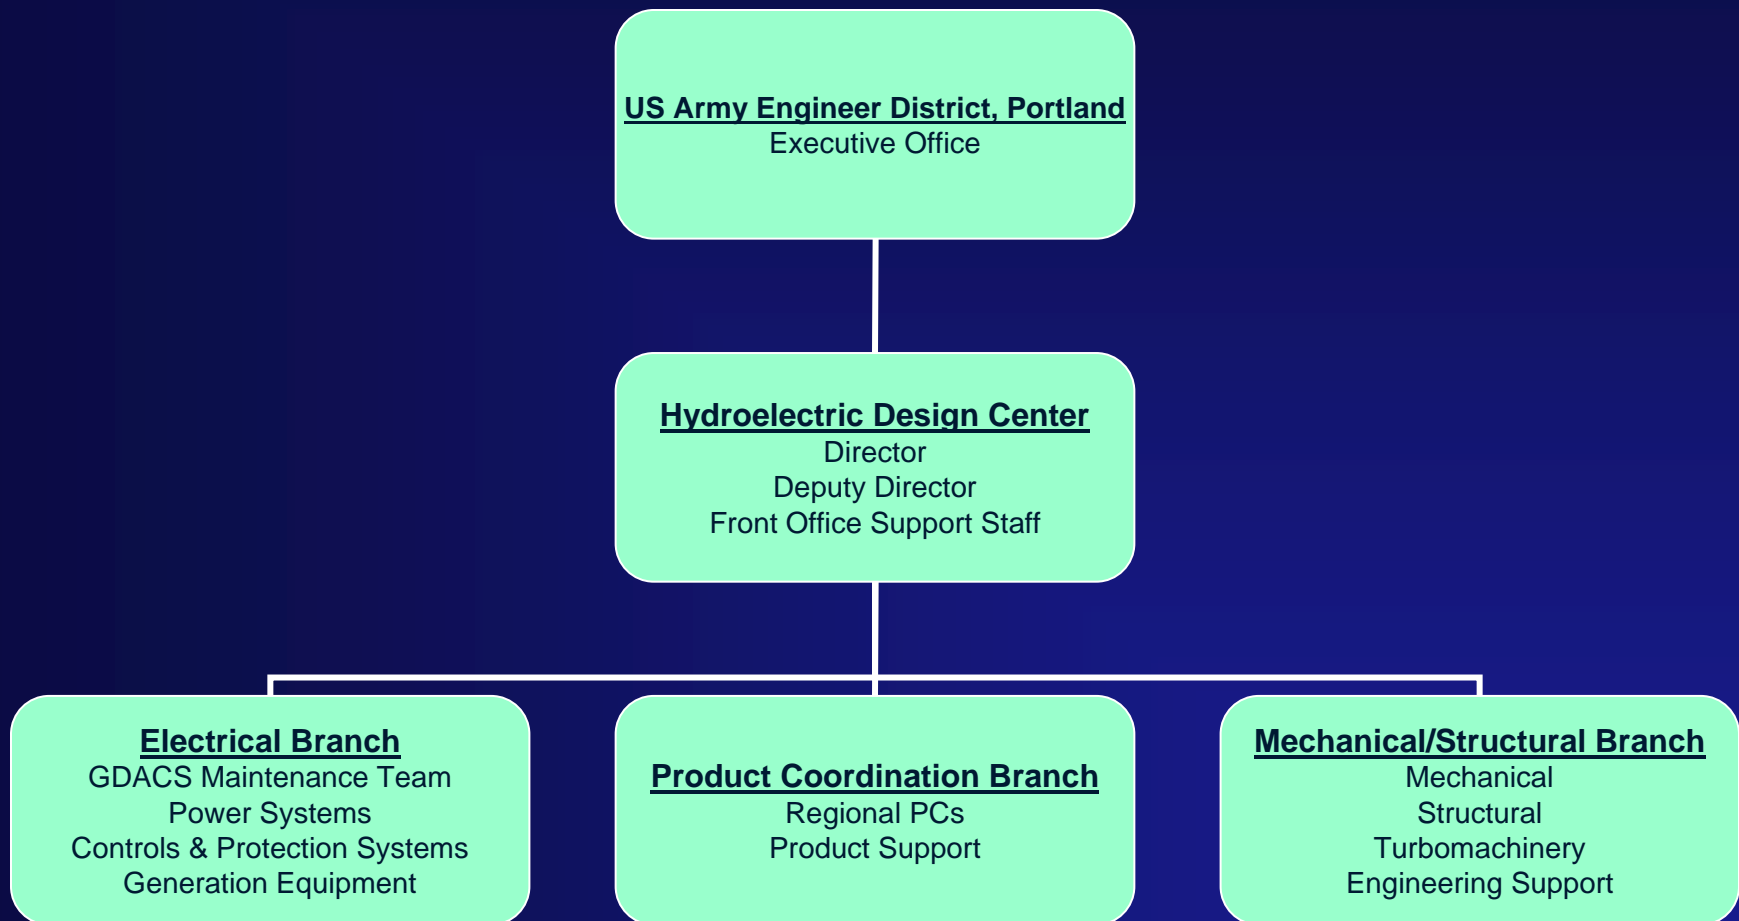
US Army Engineer District, Portland
Executive Office

Hydroelectric Design Center
Director
Deputy Director
Front Office Support Staff

Electrical Branch
GDACS Maintenance Team
Power Systems
Controls & Protection Systems
Generation Equipment

Product Coordination Branch
Regional PCs
Product Support

Mechanical/Structural Branch
Mechanical
Structural
Turbomachinery
Engineering Support